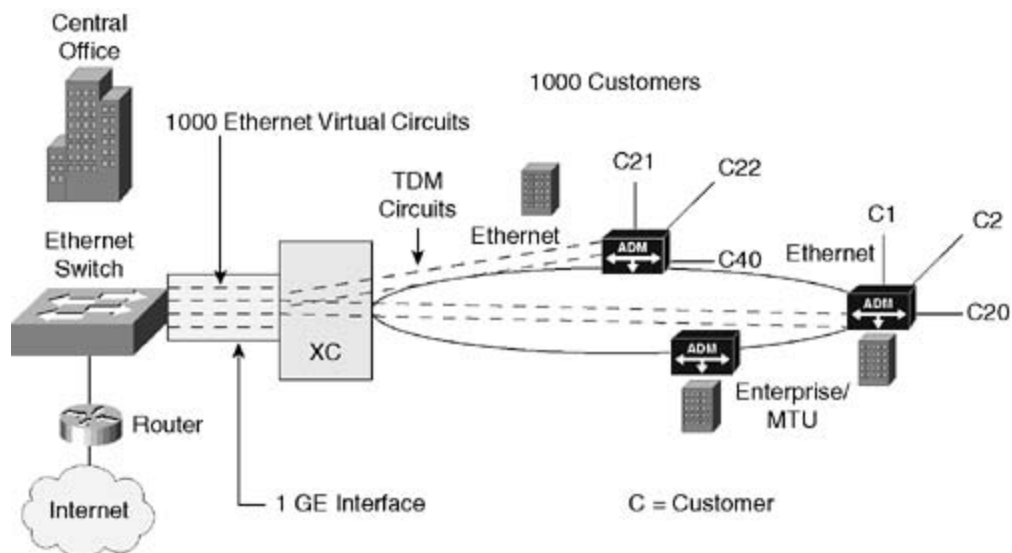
Central Office

1000 Customers

1000 Ethernet Virtual Circuits

TDM Circuits

C21

C22

C1

C2

Ethernet

Ethernet

ADM

C40

ADM

C20

Ethernet Switch

XC

ADM

Enterprise/ MTU

Router

Internet

1 GE Interface

C = Customer